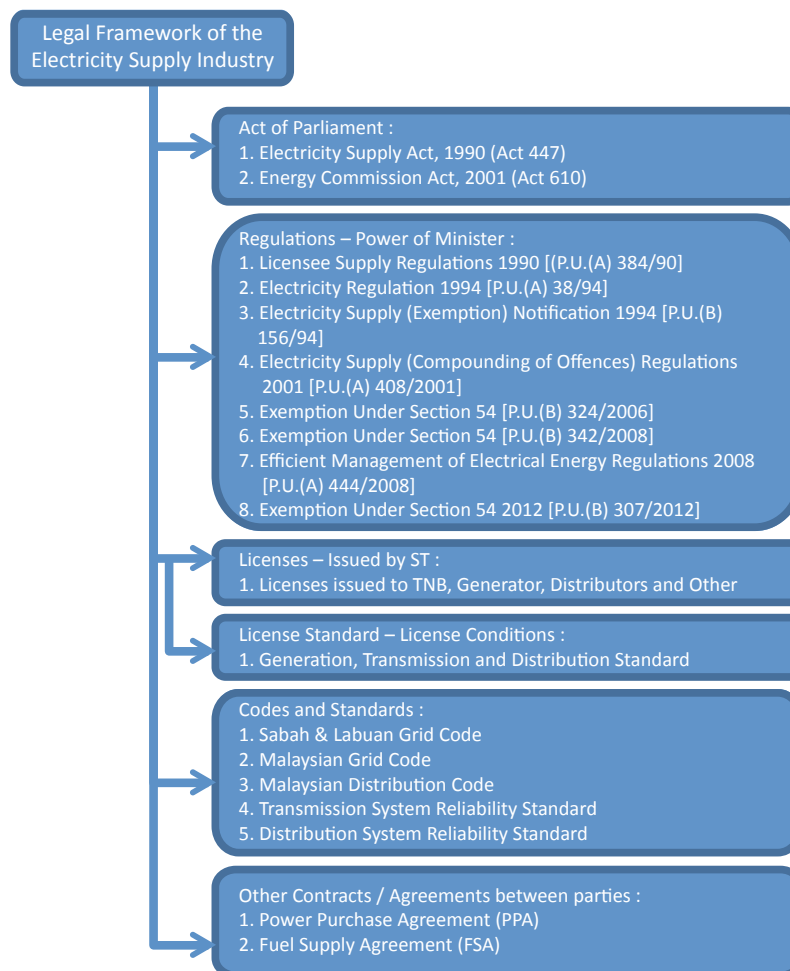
Legal Framework of the Electricity Supply Industry

Act of Parliament :
1. Electricity Supply Act, 1990 (Act 447)
2. Energy Commission Act, 2001 (Act 610)

Regulations – Power of Minister :
1. Licensee Supply Regulations 1990 [(P.U.(A) 384/90]
2. Electricity Regulation 1994 [P.U.(A) 38/94]
3. Electricity Supply (Exemption) Notification 1994 [P.U.(B) 156/94]
4. Electricity Supply (Compounding of Offences) Regulations 2001 [P.U.(A) 408/2001]
5. Exemption Under Section 54 [P.U.(B) 324/2006]
6. Exemption Under Section 54 [P.U.(B) 342/2008]
7. Efficient Management of Electrical Energy Regulations 2008 [P.U.(A) 444/2008]
8. Exemption Under Section 54 2012 [P.U.(B) 307/2012]

Licenses – Issued by ST :
1. Licenses issued to TNB, Generator, Distributors and Other

License Standard – License Conditions :
1. Generation, Transmission and Distribution Standard

Codes and Standards :
1. Sabah & Labuan Grid Code
2. Malaysian Grid Code
3. Malaysian Distribution Code
4. Transmission System Reliability Standard
5. Distribution System Reliability Standard

Other Contracts / Agreements between parties :
1. Power Purchase Agreement (PPA)
2. Fuel Supply Agreement (FSA)